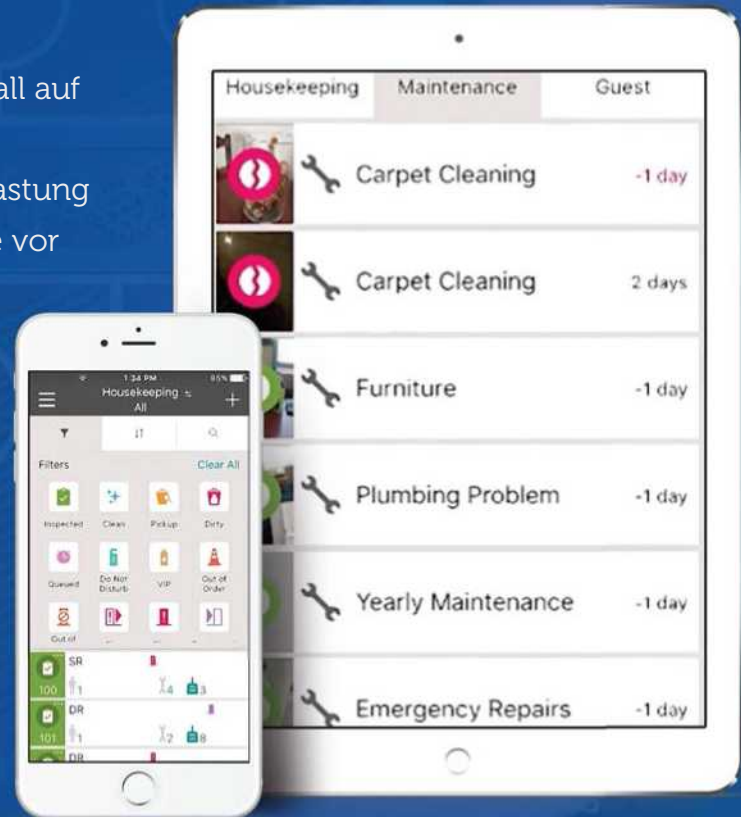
all auf

astung
e vor

Housekeeping | Maintenance | Guest

Carpet Cleaning -1 day

Carpet Cleaning 2 days

Furniture -1 day

Plumbing Problem -1 day

Yearly Maintenance -1 day

Emergency Repairs -1 day

1:34 PM
Housekeeping
All

Filters
Clear All

Inspected
Clean
Pickup
Dirty
Queued
Do Not Disturb
VIP
Out of Order
Out of

SR
100 1 4 3
DR
101 1 2 8
DR